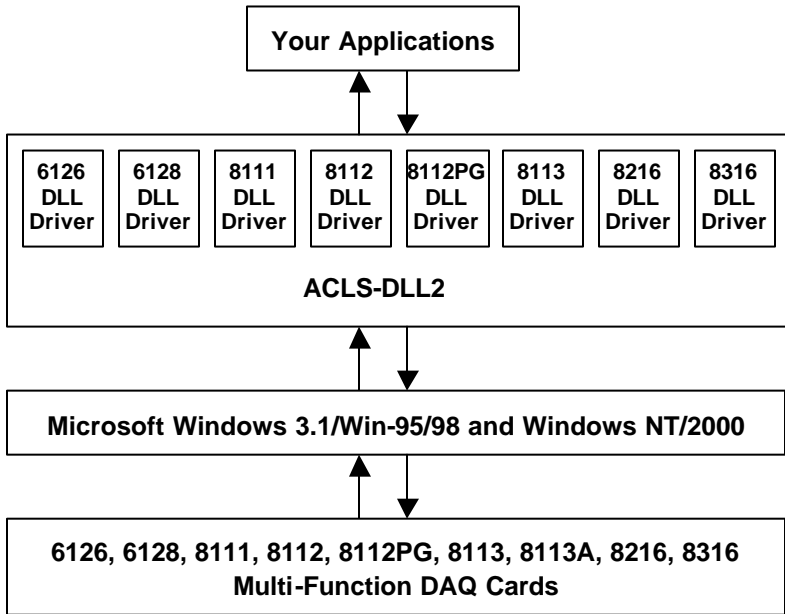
Your Applications

6126 DLL Driver

6128 DLL Driver

8111 DLL Driver

8112 DLL Driver

8112PG DLL Driver

8113 DLL Driver

8216 DLL Driver

8316 DLL Driver

ACLS-DLL2

Microsoft Windows 3.1/Win-95/98 and Windows NT/2000

6126, 6128, 8111, 8112, 8112PG, 8113, 8113A, 8216, 8316 Multi-Function DAQ Cards